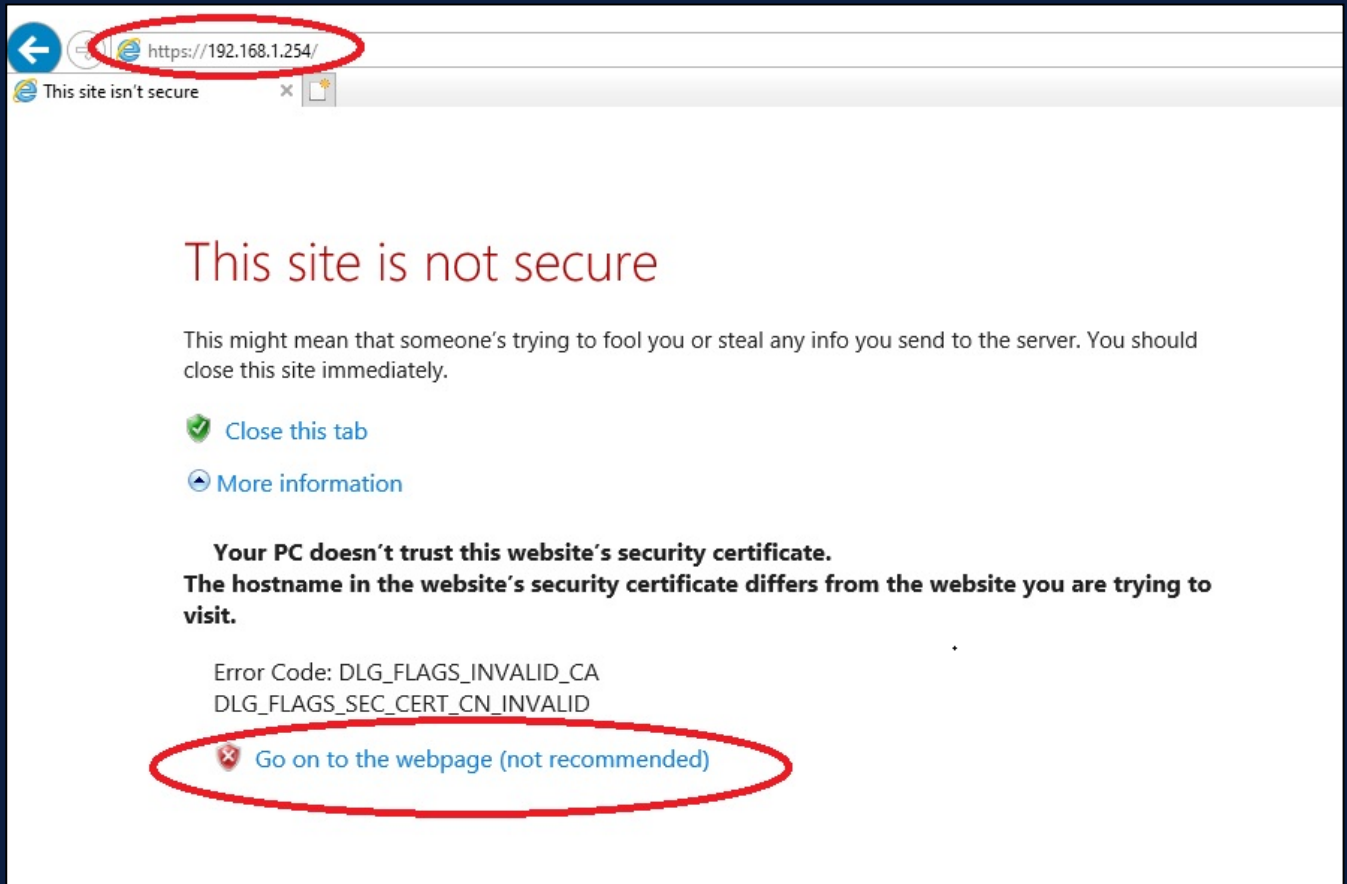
https://192.168.1.254/

This site isn't secure

This site is not secure

This might mean that someone's trying to fool you or steal any info you send to the server. You should close this site immediately.

Close this tab

More information

Your PC doesn´t trust this website's security certificate.
The hostname in the website's security certificate differs from the website you are trying to visit.

Error Code: DLG_FLAGS_INVALID_CA
DLG_FLAGS_SEC_CERT_CN_INVALID

Go on to the webpage (not recommended)